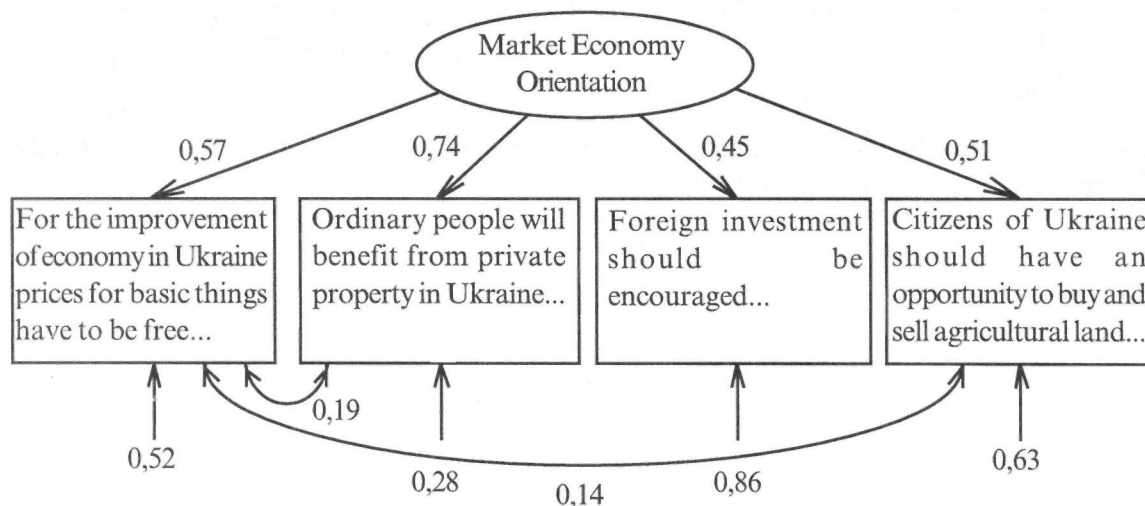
Market Economy Orientation

0,57

0,74

0,45

0,51

For the improvement of economy in Ukraine prices for basic things have to be free...

Ordinary people will benefit from private property in Ukraine...

Foreign investment should be encouraged...

Citizens of Ukraine should have an opportunity to buy and sell agricultural land...

0,19

0,52

0,28

0,14

0,86

0,63